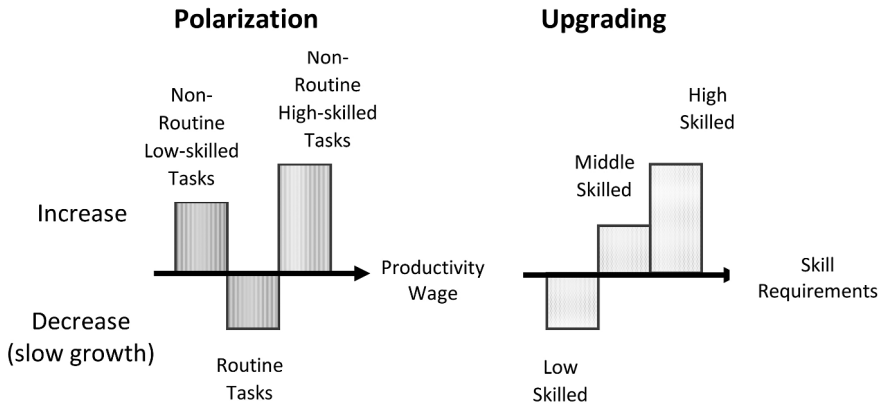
Polarization

Upgrading

Non-Routine Low-skilled Tasks

Non-Routine High-skilled Tasks

Increase

Productivity Wage

Decrease (slow growth)

Routine Tasks

High Skilled

Middle Skilled

Skill Requirements

Low Skilled